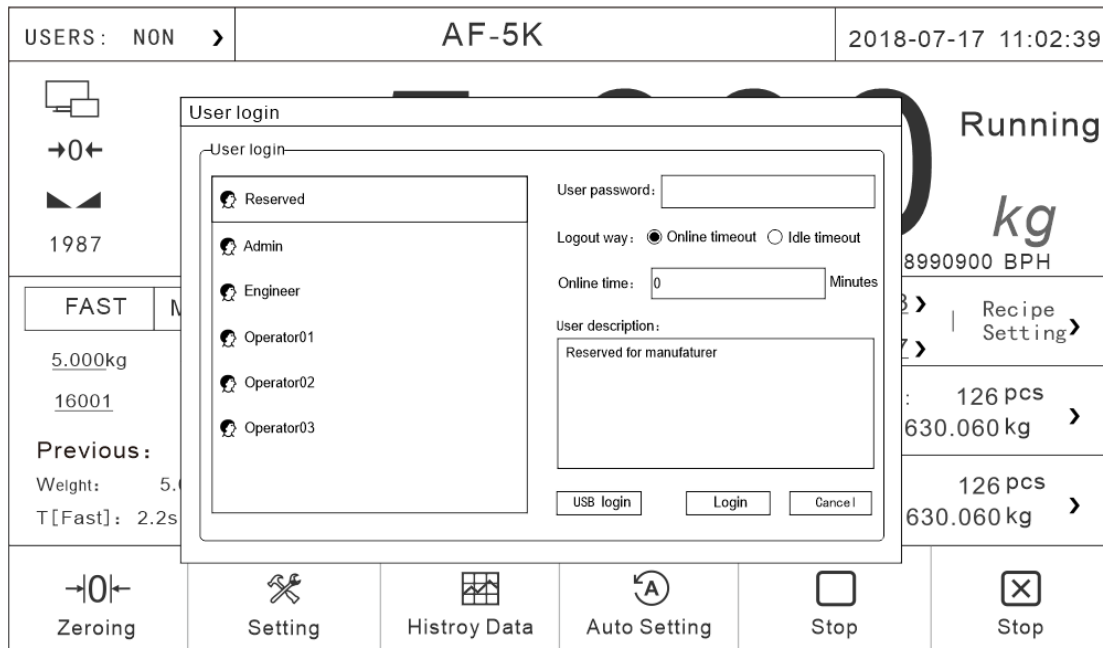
USERS: NON ›

AF-5K

2018-07-17 11:02:39

→0←

1987

Running

kg

8990900 BPH

FAST

5.000kg

16001

Previous:

Weight: 5.

T[Fast]: 2.2s

Recipe Setting›

126 pcs
630.060 kg ›

126 pcs
630.060 kg ›

User login

User login

Reserved

Admin

Engineer

Operator01

Operator02

Operator03

User password:

Logout way: Online timeout Idle timeout

Online time: 0 Minutes

User description:

Reserved for manufaturer

USB login

Login

Cancel

→|0|← Zeroing

Setting

Histroy Data

Auto Setting

Stop

Stop